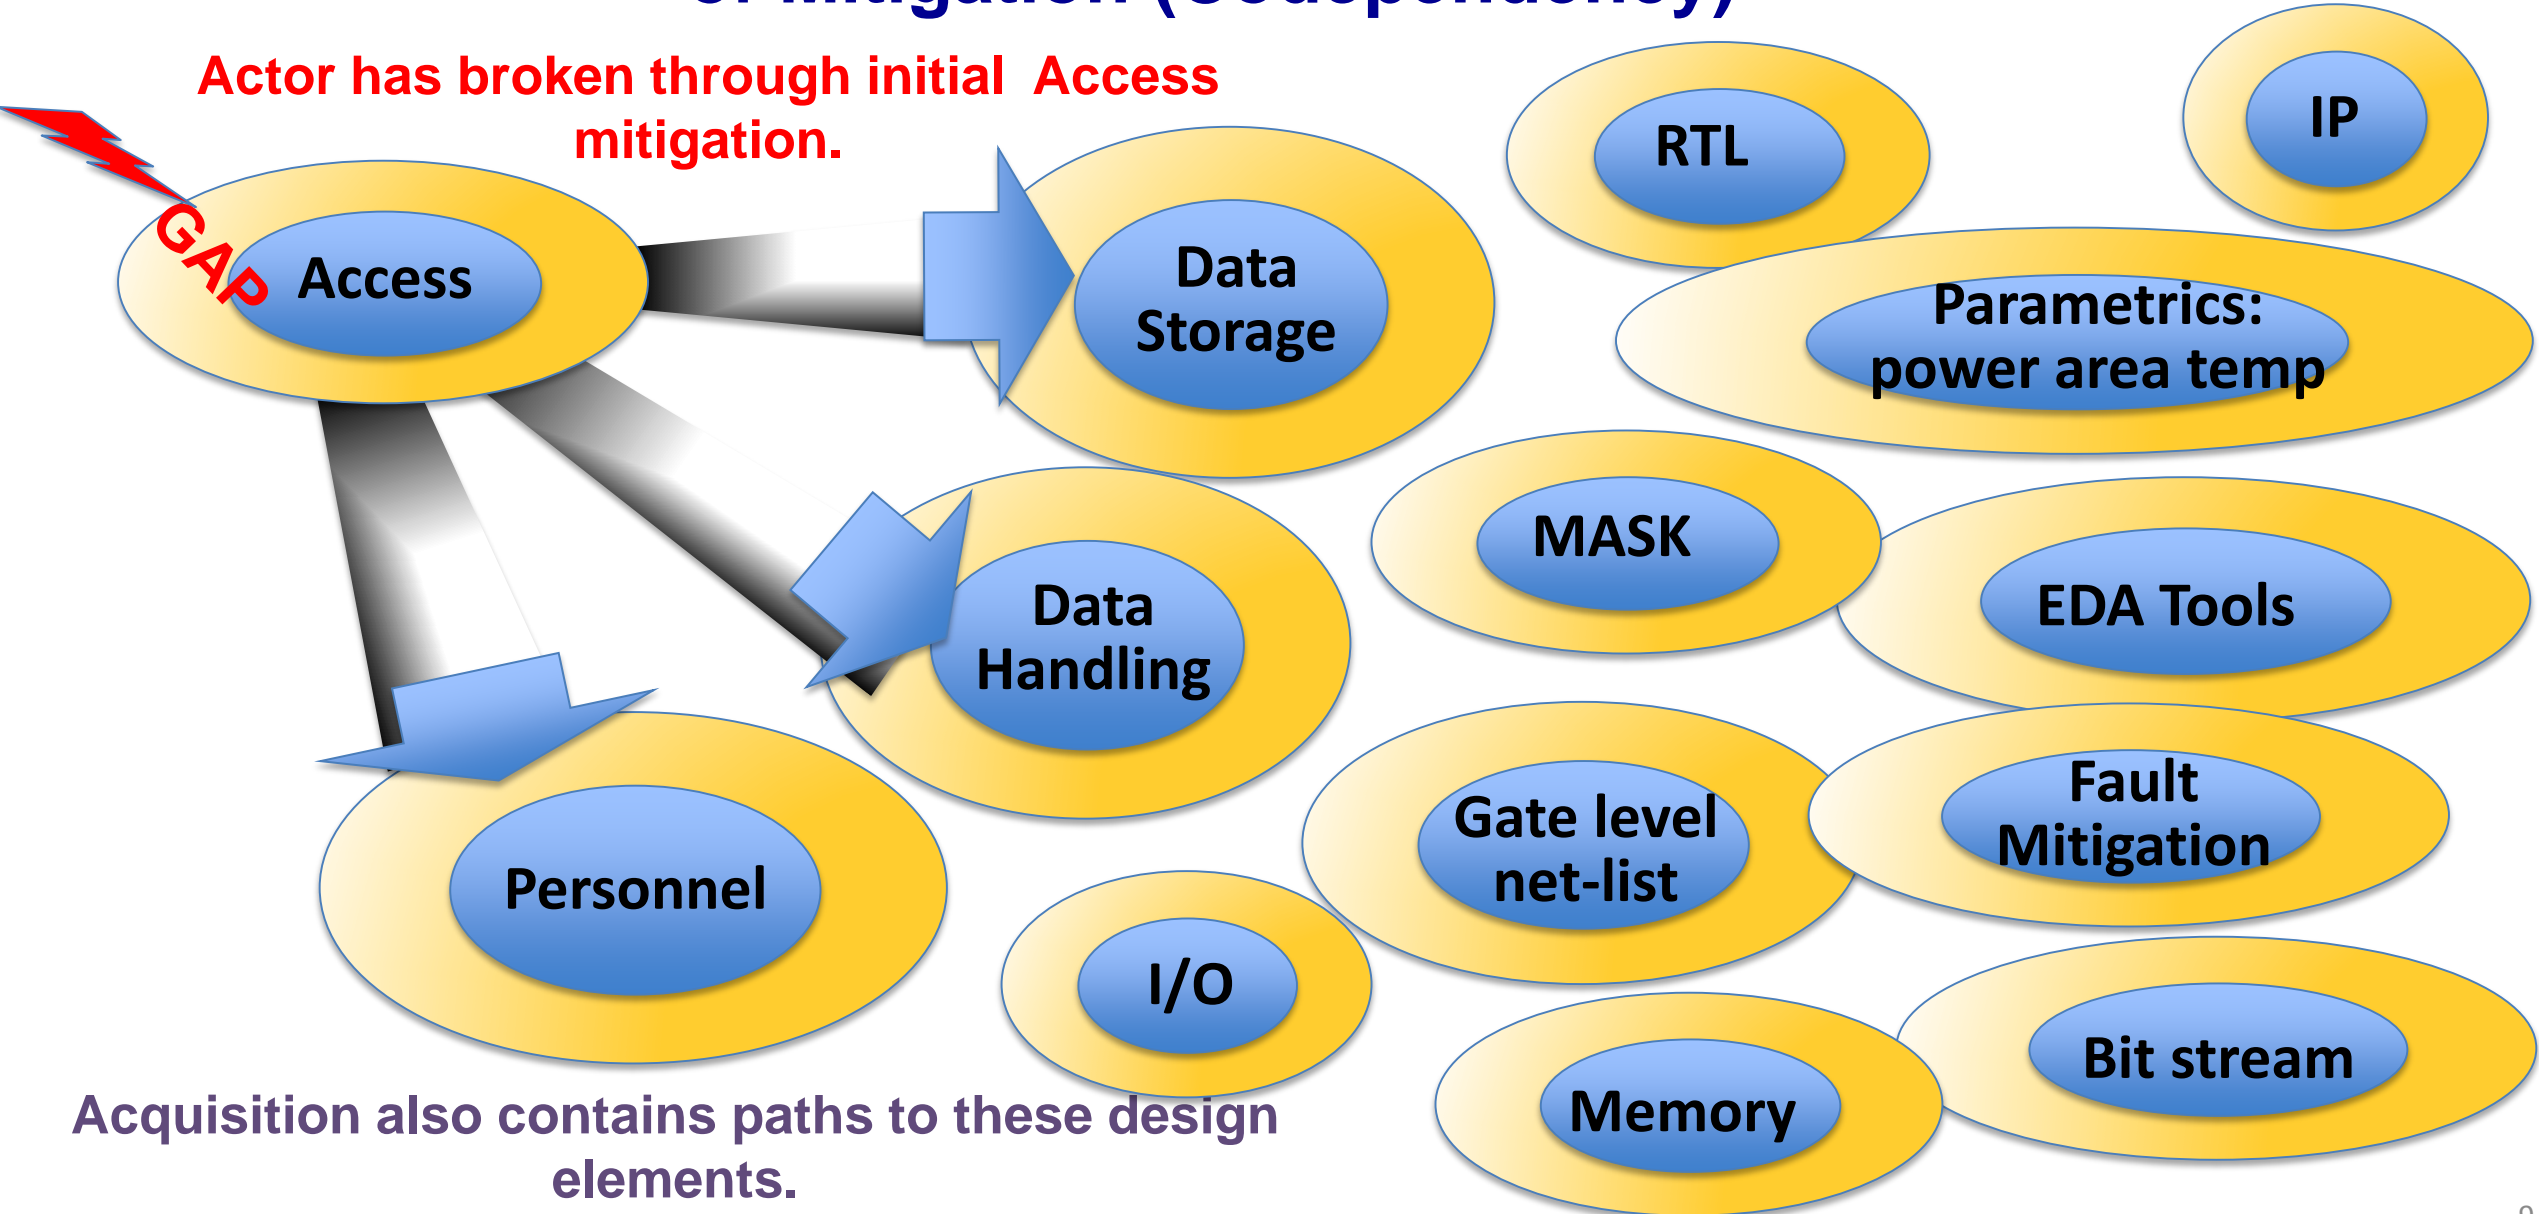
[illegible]

Actor has broken through initial Access mitigation.

GAP

Access

Data Storage

RTL

IP

Parametrics: power area temp

MASK

Data Handling

EDA Tools

Gate level net-list

Fault Mitigation

Personnel

I/O

Memory

Bit stream

Acquisition also contains paths to these design elements.